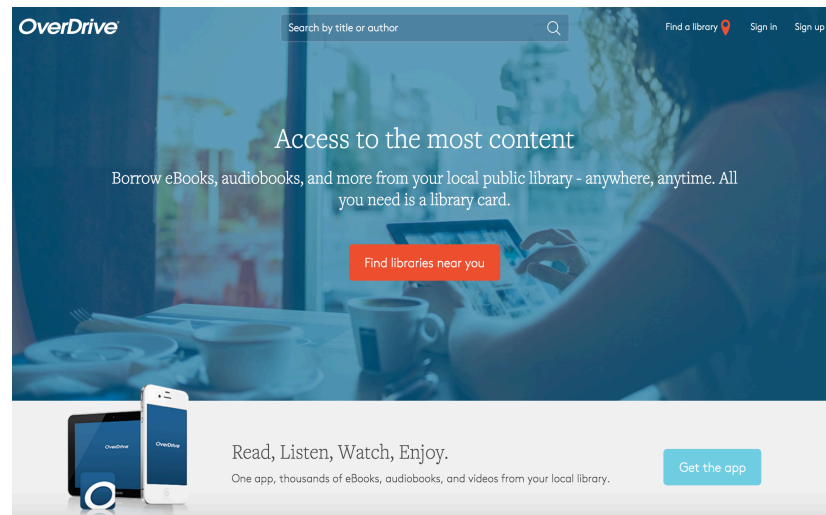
OverDrive

Search by title or author

Find a library Sign in Sign up

Access to the most content

Borrow eBooks, audiobooks, and more from your local public library - anywhere, anytime. All you need is a library card.

Find libraries near you

OverDrive

OverDrive

Read, Listen, Watch, Enjoy.

One app, thousands of eBooks, audiobooks, and videos from your local library.

Get the app